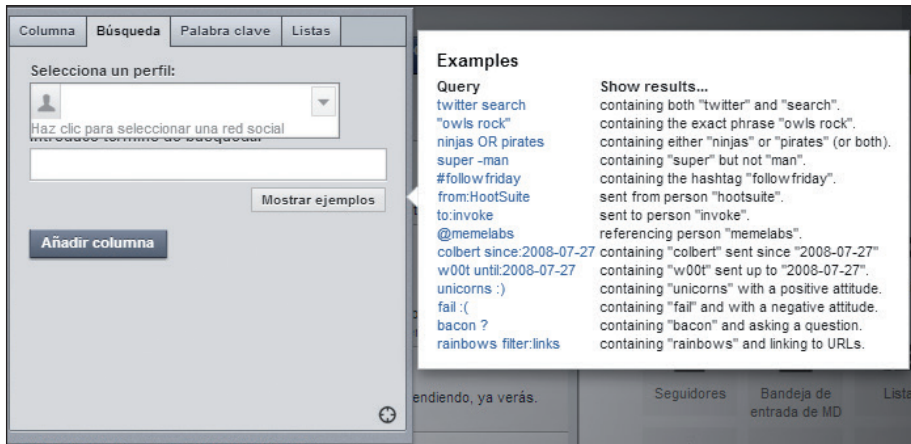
Columna | Búsqueda | Palabra clave | Listas

Selecciona un perfil:

Haz clic para seleccionar una red social

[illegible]

Mostrar ejemplos

Añadir columna

Examples

| Query | Show results... |
|---|---|
| twitter search | containing both "twitter" and "search". |
| "owls rock" | containing the exact phrase "owls rock". |
| ninjas OR pirates | containing either "ninjas" or "pirates" (or both). |
| super -man | containing "super" but not "man". |
| #followfriday | containing the hashtag "followfriday". |
| from:HootSuite | sent from person "hootsuite". |
| to:invoke | sent to person "invoke". |
| @memelabs | referencing person "memelabs". |
| colbert since:2008-07-27 | containing "colbert" sent since "2008-07-27" |
| w00t until:2008-07-27 | containing "w00t" sent up to "2008-07-27". |
| unicorns :) | containing "unicorns" with a positive attitude. |
| fail :( | containing "fail" and with a negative attitude. |
| bacon ? | containing "bacon" and asking a question. |
| rainbows filter:links | containing "rainbows" and linking to URLs. |

endiendo, ya verás.

Seguidores

Bandeja de entrada de MD

Lista